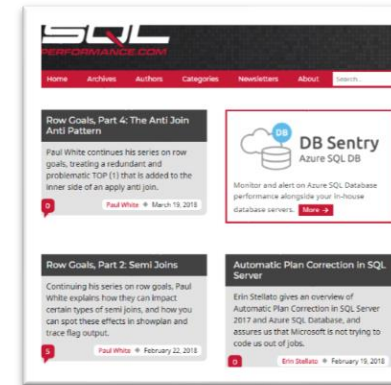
SQL
PERFORMANCE.COM

Home Archives Authors Categories Newsletters About Search...

Row Goals, Part 4: The Anti Join Anti Pattern

Paul White continues his series on row goals, treating a redundant and problematic TOP (1) that is added to the inner side of an apply anti join.

0 Paul White March 19, 2018

DB

DB Sentry
Azure SQL DB

Monitor and alert on Azure SQL Database performance alongside your in-house database servers. More

Row Goals, Part 2: Semi Joins

Continuing his series on row goals, Paul White explains how they can impact certain types of semi joins, and how you can spot these effects in showplan and trace flag output.

5 Paul White February 22, 2018

Automatic Plan Correction in SQL Server

Erin Stellato gives an overview of Automatic Plan Correction in SQL Server 2017 and Azure SQL Database, and assures us that Microsoft is not trying to code us out of jobs.

0 Erin Stellato February 19, 2018